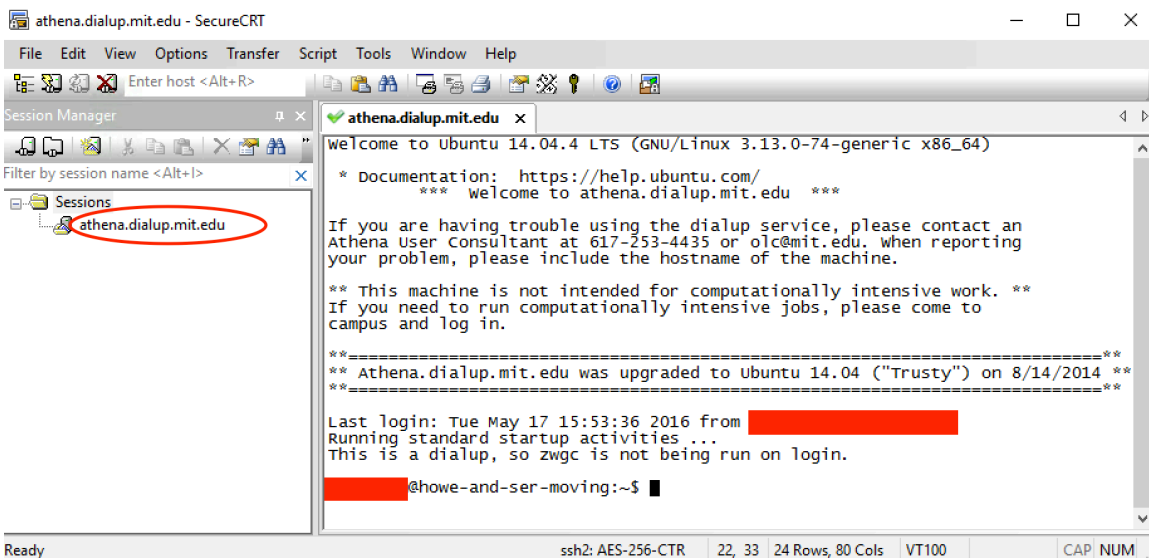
athena.dialup.mit.edu - SecureCRT

File Edit View Options Transfer Script Tools Window Help

Enter host <Alt+R>

Session Manager

Filter by session name <Alt+I>

Sessions
athena.dialup.mit.edu

athena.dialup.mit.edu ×

Welcome to Ubuntu 14.04.4 LTS (GNU/Linux 3.13.0-74-generic x86_64)

* Documentation: https://help.ubuntu.com/
*** Welcome to athena.dialup.mit.edu ***

If you are having trouble using the dialup service, please contact an Athena User Consultant at 617-253-4435 or olc@mit.edu. When reporting your problem, please include the hostname of the machine.

** This machine is not intended for computationally intensive work. **
If you need to run computationally intensive jobs, please come to campus and log in.

**========================================================================**
** Athena.dialup.mit.edu was upgraded to Ubuntu 14.04 ("Trusty") on 8/14/2014 **
**========================================================================**

Last login: Tue May 17 15:53:36 2016 from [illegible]
Running standard startup activities ...
This is a dialup, so zwgc is not being run on login.

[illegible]@howe-and-ser-moving:~$

Ready ssh2: AES-256-CTR 22, 33 24 Rows, 80 Cols VT100 CAP NUM